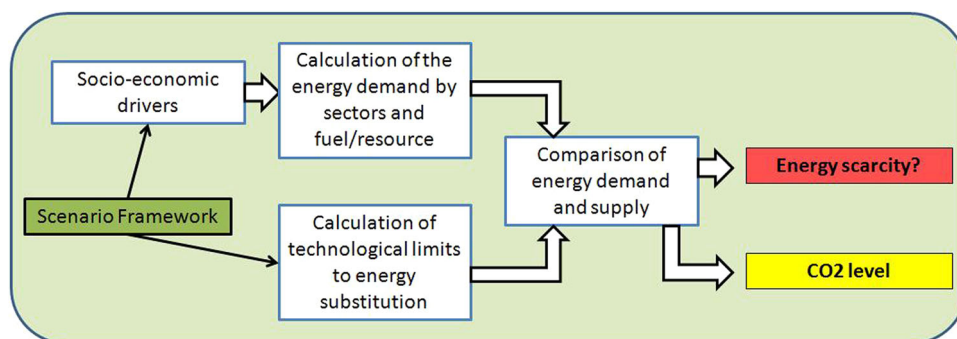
Socio-economic drivers

Calculation of the energy demand by sectors and fuel/resource

Comparison of energy demand and supply

Energy scarcity?

Scenario Framework

Calculation of technological limits to energy substitution

CO2 level